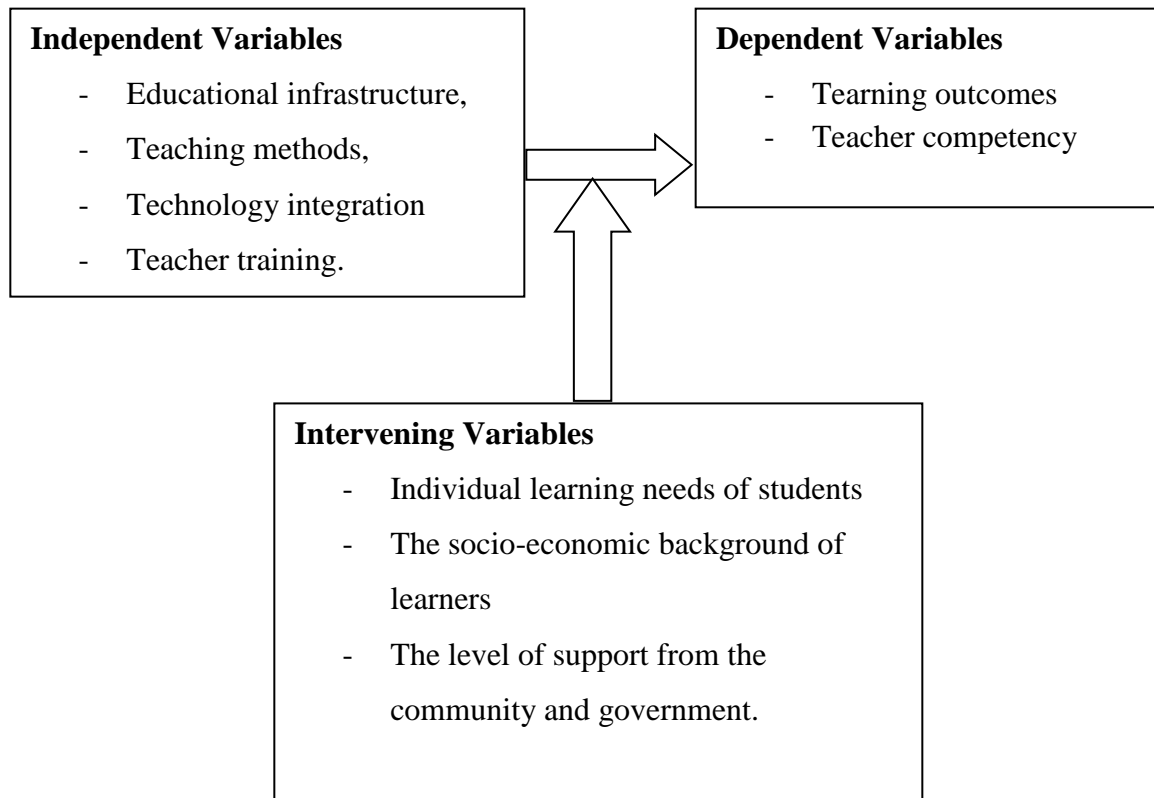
**Independent Variables**
- Educational infrastructure,
- Teaching methods,
- Technology integration
- Teacher training.

**Dependent Variables**
- Tearning outcomes
- Teacher competency

**Intervening Variables**
- Individual learning needs of students
- The socio-economic background of learners
- The level of support from the community and government.